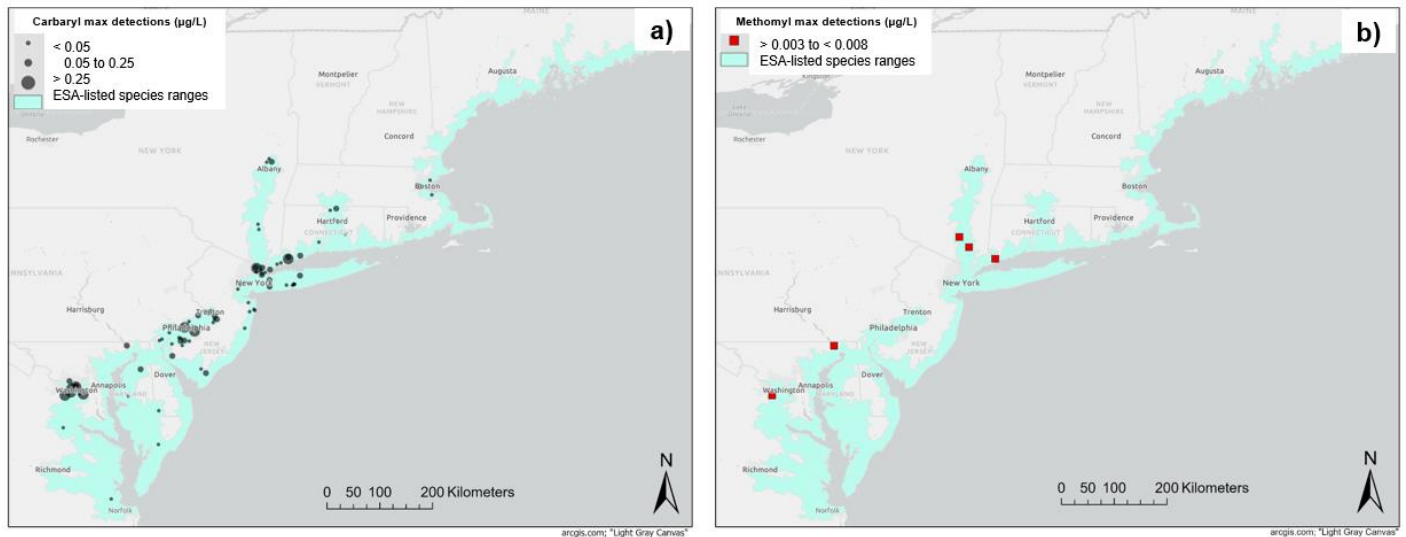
Carbaryl max detections (µg/L)
< 0.05
0.05 to 0.25
> 0.25
ESA-listed species ranges

a)

MAINE
Montpelier
VERMONT
NEW HAMPSHIRE
Augusta
Concord
Rochester
NEW YORK
Albany
Boston
Hartford
CONNECTICUT
Providence
NNSYLVANIA
New York
Harrisburg
Trenton
Philadelphia
NEW JERSEY
Dover
Annapolis
Washington
MARYLAND
Richmond
Norfolk

0 50 100 200 Kilometers
N
arcgis.com; "Light Gray Canvas"

Methomyl max detections (µg/L)
> 0.003 to < 0.008
ESA-listed species ranges

b)

MAINE
Montpelier
VERMONT
NEW HAMPSHIRE
Augusta
Concord
Rochester
NEW YORK
Albany
Boston
Hartford
CONNECTICUT
Providence
NNSYLVANIA
New York
Harrisburg
Trenton
Philadelphia
NEW JERSEY
Dover
Annapolis
Washington
MARYLAND
Richmond
Norfolk

0 50 100 200 Kilometers
N
arcgis.com; "Light Gray Canvas"